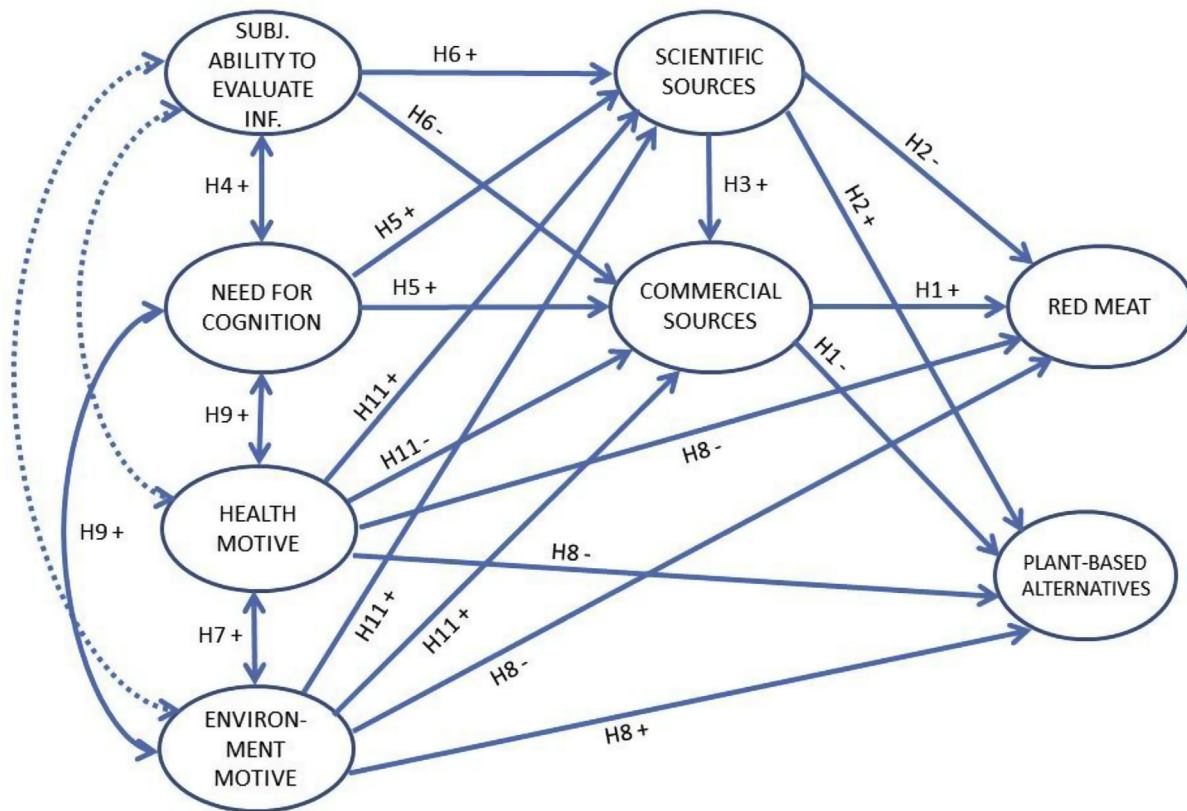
SUBJ. ABILITY TO EVALUATE INF.

H6 +

SCIENTIFIC SOURCES

H6 -

H4 +

H5 +

H3 +

H2 -

H2 +

NEED FOR COGNITION

H5 +

COMMERCIAL SOURCES

H1 +

RED MEAT

H1 -

H11 +

H9 +

H11 -

H8 -

HEALTH MOTIVE

H9 +

H8 -

PLANT-BASED ALTERNATIVES

H7 +

H11 +

H11 +

H8 -

ENVIRON-MENT MOTIVE

H8 +